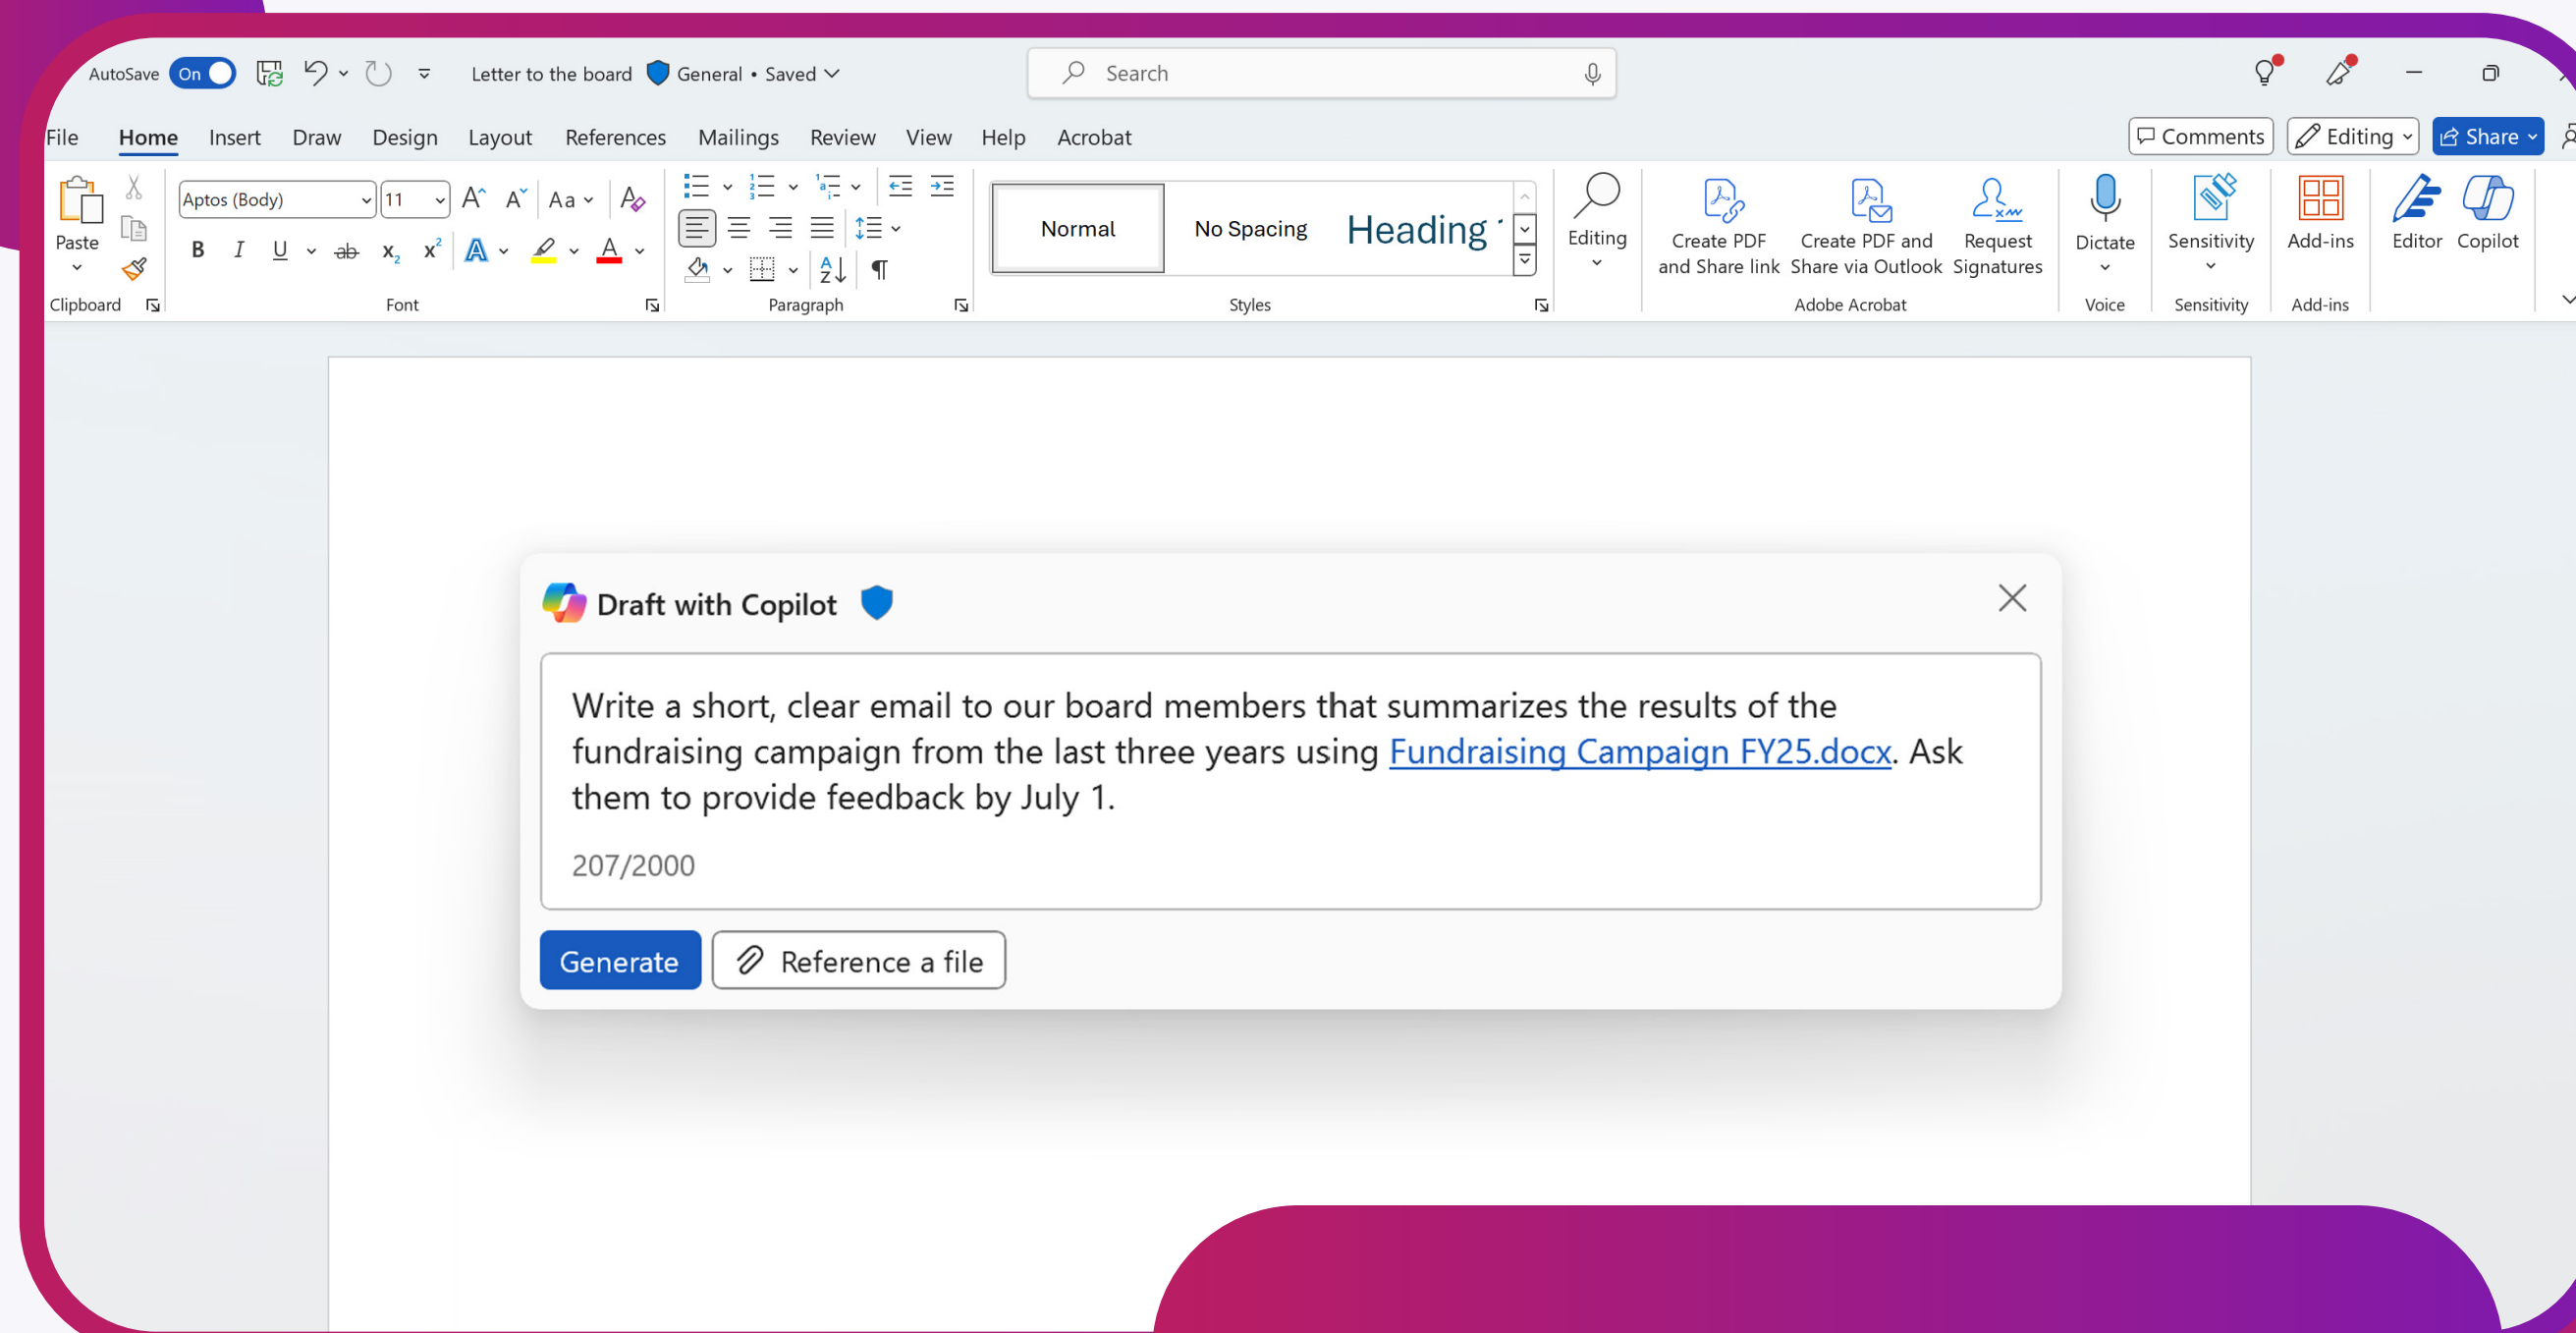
AutoSave On Letter to the board General • Saved Search

File Home Insert Draw Design Layout References Mailings Review View Help Acrobat

Comments Editing Share

Paste Aptos (Body) 11 Aa Normal No Spacing Heading Editing Create PDF and Share link Create PDF and Share via Outlook Request Signatures Dictate Sensitivity Add-ins Editor Copilot

Clipboard Font Paragraph Styles Adobe Acrobat Voice Sensitivity Add-ins

Draft with Copilot

Write a short, clear email to our board members that summarizes the results of the fundraising campaign from the last three years using Fundraising Campaign FY25.docx. Ask them to provide feedback by July 1.

207/2000

Generate Reference a file